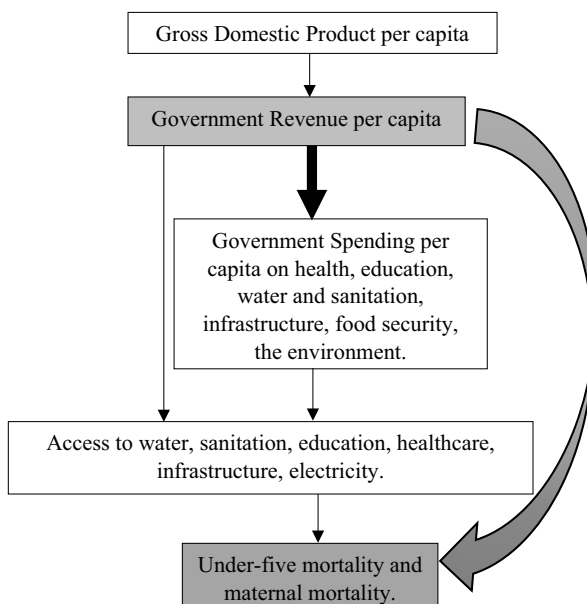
Gross Domestic Product per capita

Government Revenue per capita

Government Spending per capita on health, education, water and sanitation, infrastructure, food security, the environment.

Access to water, sanitation, education, healthcare, infrastructure, electricity.

Under-five mortality and maternal mortality.